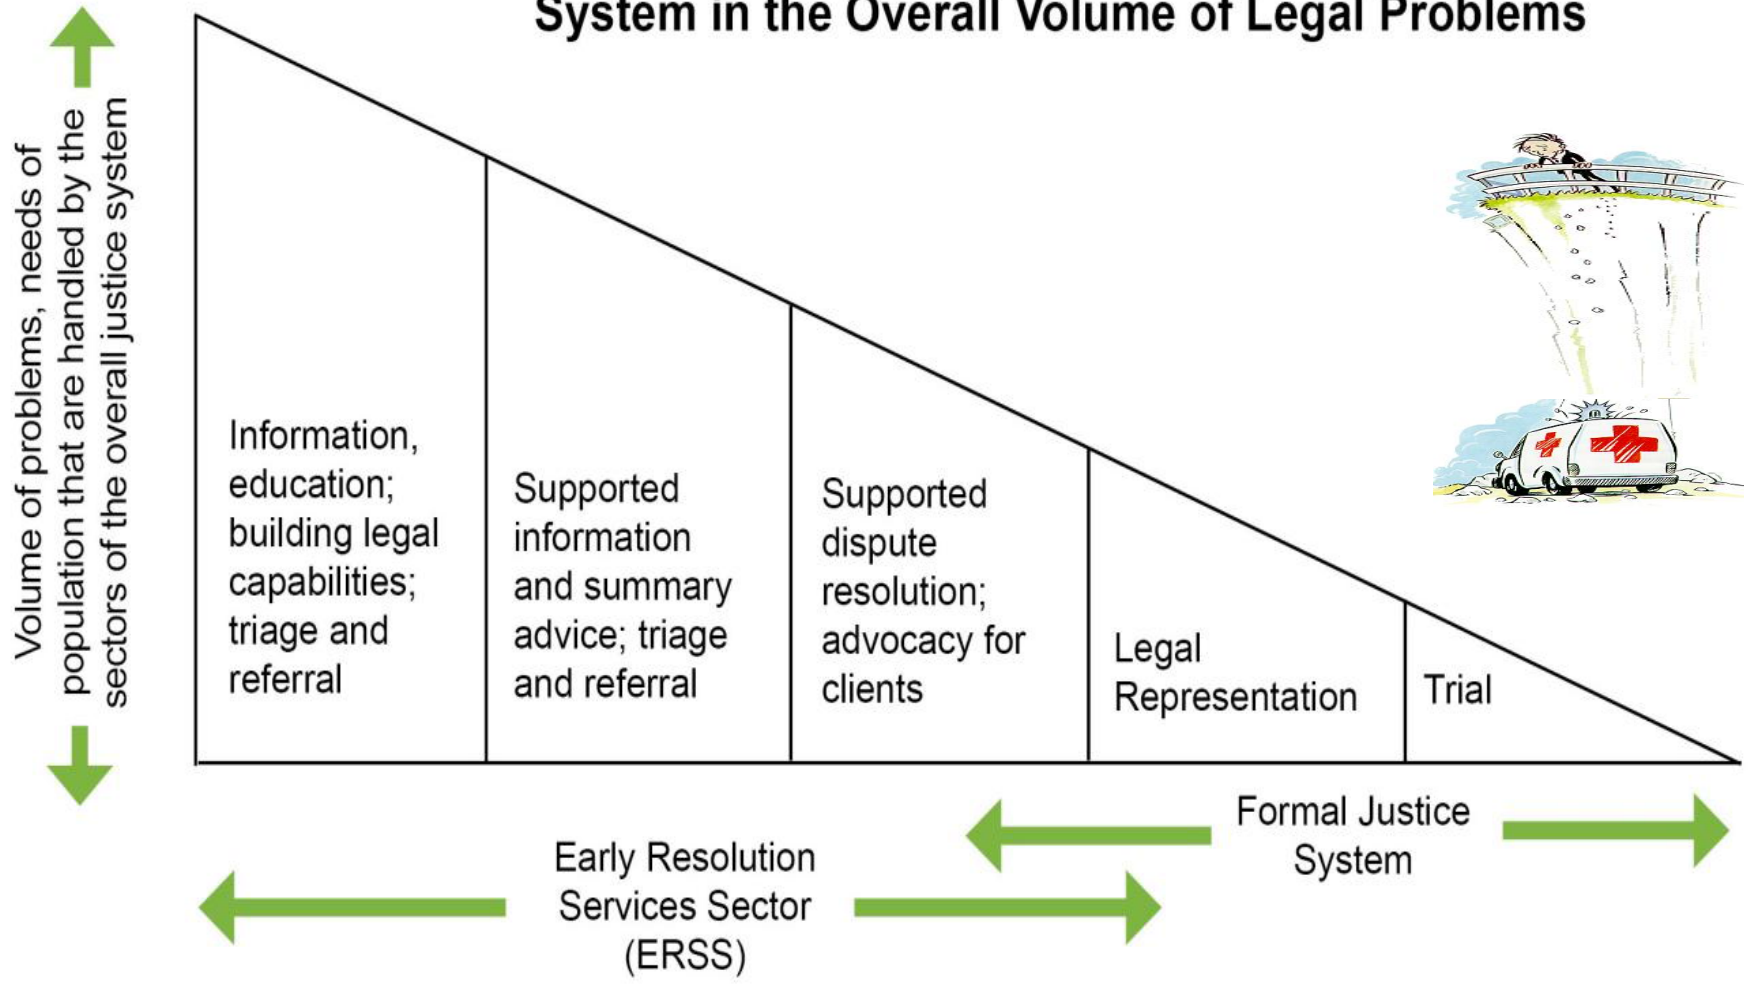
System in the Overall Volume of Legal Problems

Volume of problems, needs of population that are handled by the sectors of the overall justice system

Information, education; building legal capabilities; triage and referral

Supported information and summary advice; triage and referral

Supported dispute resolution; advocacy for clients

Legal Representation

Trial

Formal Justice System

Early Resolution Services Sector (ERSS)